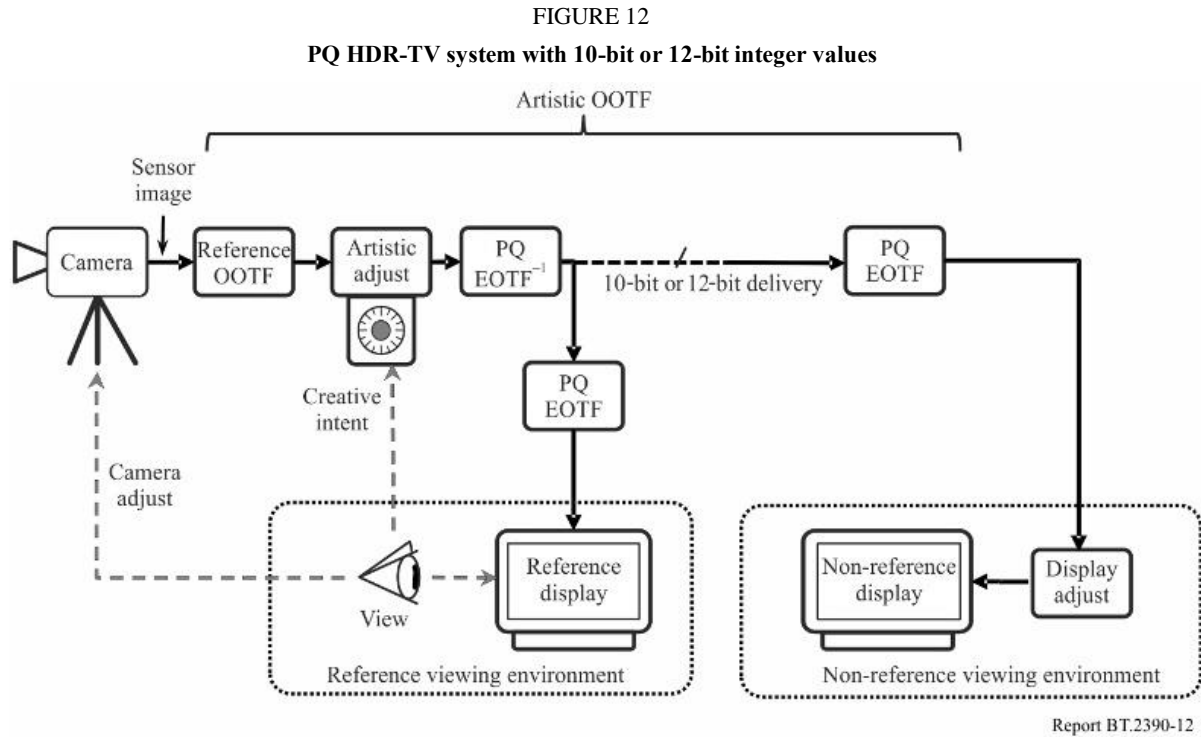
FIGURE 12

**PQ HDR-TV system with 10-bit or 12-bit integer values**

Artistic OOTF

Sensor image

Camera

Reference OOTF

Artistic adjust

PQ $EOTF^{-1}$

10-bit or 12-bit delivery

PQ EOTF

PQ EOTF

Creative intent

Camera adjust

View

Reference display

Reference viewing environment

Non-reference display

Display adjust

Non-reference viewing environment

Report BT.2390-12